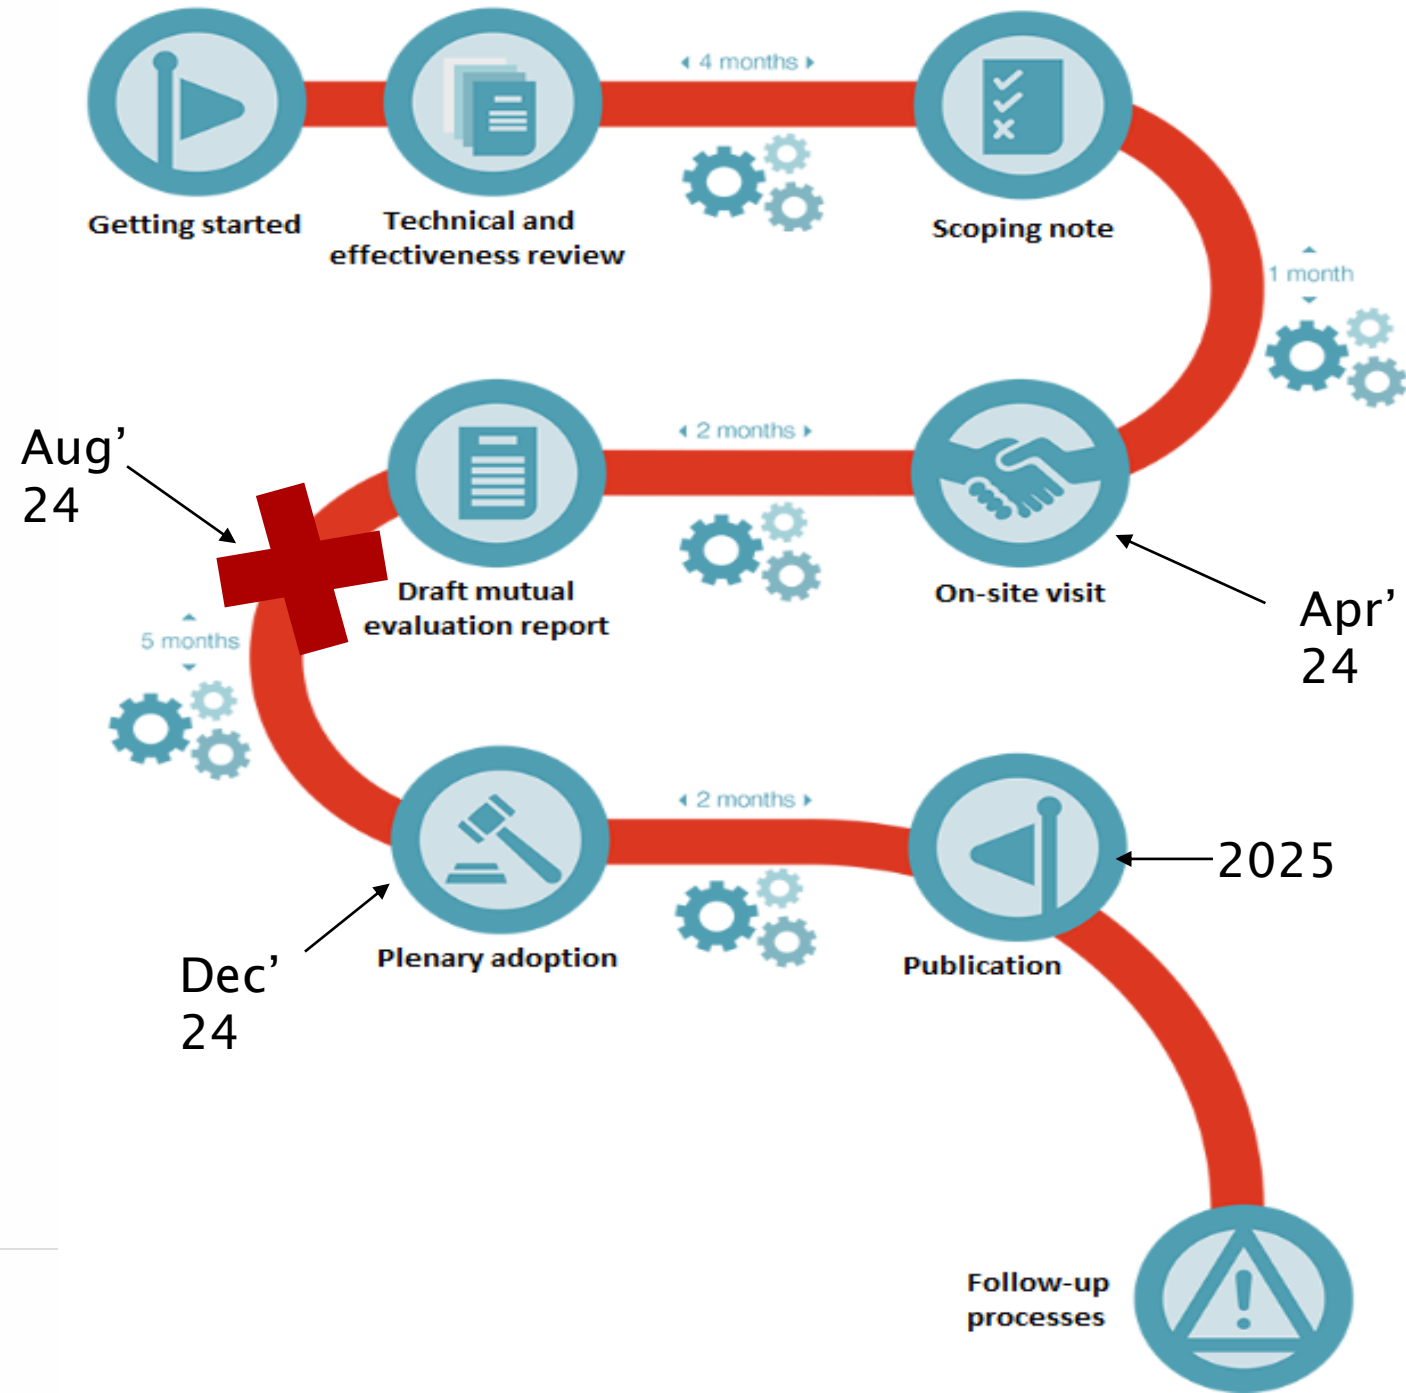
Getting started

Technical and effectiveness review

4 months

Scoping note

1 month

Aug' 24

Draft mutual evaluation report

2 months

On-site visit

Apr' 24

5 months

Plenary adoption

2 months

Publication

2025

Dec' 24

Follow-up processes